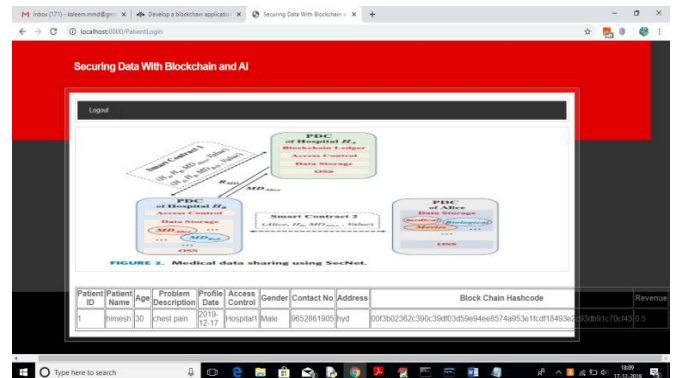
M Inbox (171) - kaleem.mmd@gm ×
Develop a blockchain application ×
Securing Data With Blockchain a ×
+

localhost:8000/PatientLogin

Securing Data With Blockchain and AI

Logout

PDC of Hospital $H_a$
Blockchain Ledger
Access Control
Data Storage
OSS

Smart Contract 1
$(H_a, H_b, MD_{Alice}, Value)$
$(H_a, H_b, MD_{Alice}, Value)$
$R_{MD}$
$MD_{Alice}$

PDC of Hospital $H_b$
Access Control
Data Storage
$MD_{Alice}$
$MD_{Bob}$
OSS

Smart Contract 2
$(Alice, H_b, MD_{Alice}, Value)$

PDC of Alice
Data Storage
Medical
Biological
Movies
OSS

FIGURE 2. Medical data sharing using SecNet.

| Patient ID | Patient Name | Age | Problem Description | Profile Date | Access Control | Gender | Contact No | Address | Block Chain Hashcode | Revenue |
|---|---|---|---|---|---|---|---|---|---|---|
| 1 | himesh | 30 | chest pain | 2019-12-17 | Hospital1 | Male | 9652861905 | hyd | 00f3b02362c390c39df03d59e94ee8574a953e1fcdf18493e2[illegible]3db91c70cf43 | 0.5 |

Type here to search
18:09
17-12-2019